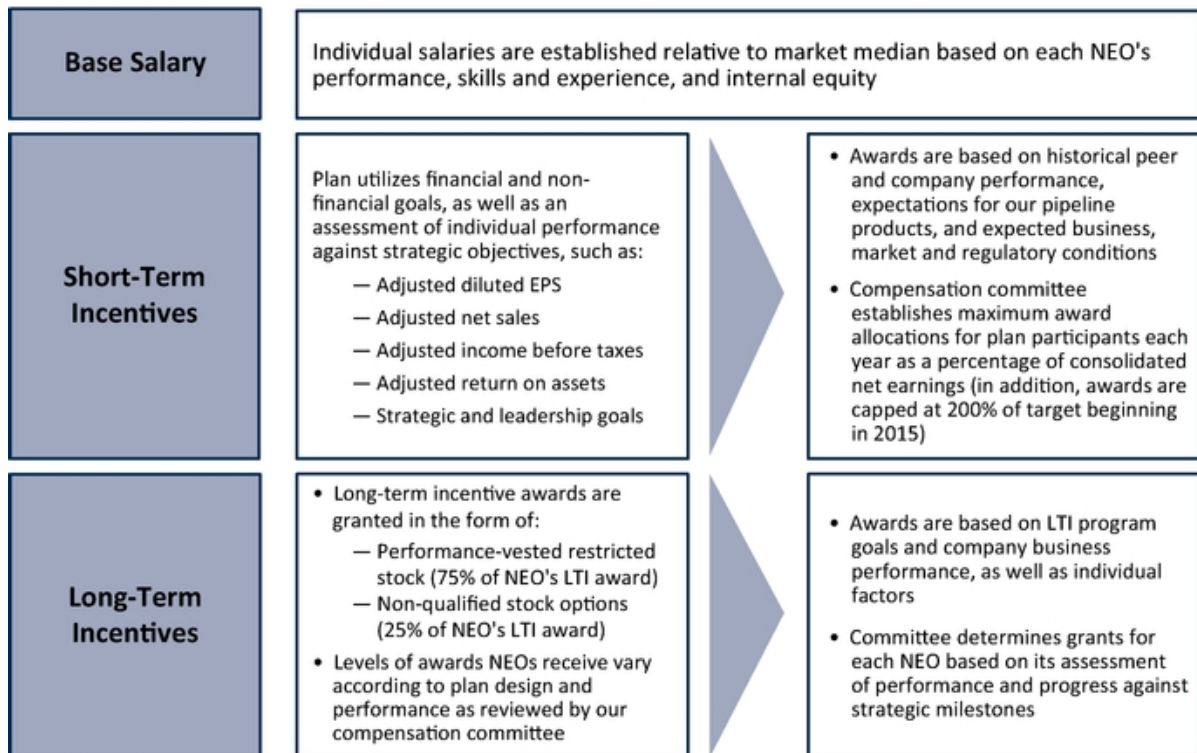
Base Salary

Individual salaries are established relative to market median based on each NEO's performance, skills and experience, and internal equity

Short-Term Incentives

Plan utilizes financial and non-financial goals, as well as an assessment of individual performance against strategic objectives, such as:
— Adjusted diluted EPS
— Adjusted net sales
— Adjusted income before taxes
— Adjusted return on assets
— Strategic and leadership goals

• Awards are based on historical peer and company performance, expectations for our pipeline products, and expected business, market and regulatory conditions
• Compensation committee establishes maximum award allocations for plan participants each year as a percentage of consolidated net earnings (in addition, awards are capped at 200% of target beginning in 2015)

Long-Term Incentives

• Long-term incentive awards are granted in the form of:
— Performance-vested restricted stock (75% of NEO's LTI award)
— Non-qualified stock options (25% of NEO's LTI award)
• Levels of awards NEOs receive vary according to plan design and performance as reviewed by our compensation committee

• Awards are based on LTI program goals and company business performance, as well as individual factors
• Committee determines grants for each NEO based on its assessment of performance and progress against strategic milestones